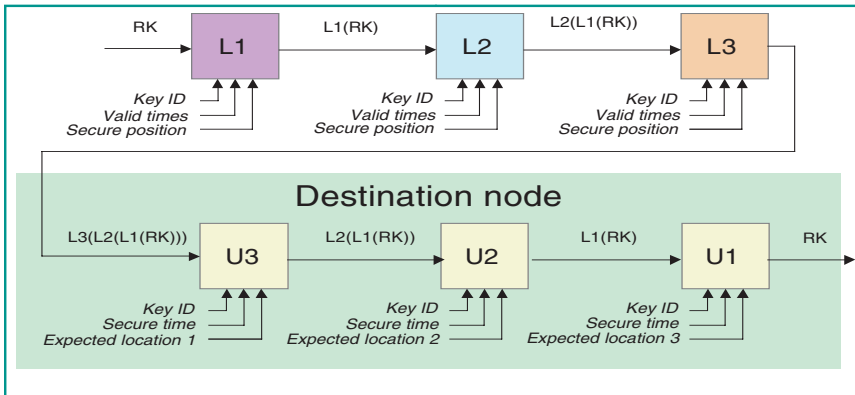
RK
L1
Key ID
Valid times
Secure position
L1(RK)
L2
Key ID
Valid times
Secure position
L2(L1(RK))
L3
Key ID
Valid times
Secure position

Destination node
L3(L2(L1(RK)))
U3
Key ID
Secure time
Expected location 1
L2(L1(RK))
U2
Key ID
Secure time
Expected location 2
L1(RK)
U1
Key ID
Secure time
Expected location 3
RK